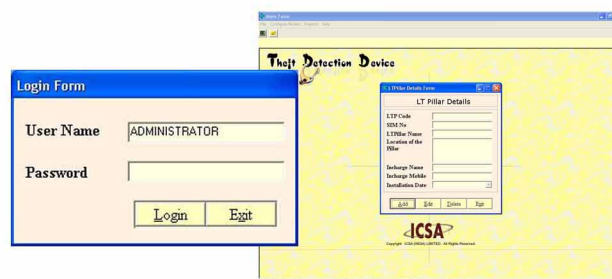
Main Form
File Configure Master Reports Help

Theft Detection Device

LT Pillar Details Form

LT Pillar Details

LTP Code
SIM No
LTPillar Name
Location of the Pillar

Incharge Name
Incharge Mobile
Installation Date

Add
Edit
Delete
Exit

ICSA

Copyright ICSA (INDIA) LIMITED All Rights Reserved

Login Form

User Name
ADMINISTRATOR

Password

Login
Exit